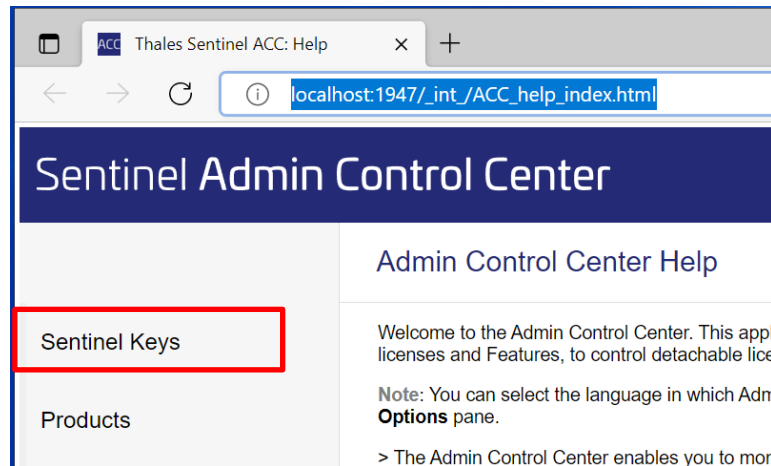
ACC Thales Sentinel ACC: Help ×

+

localhost:1947/_int_/ACC_help_index.html

Sentinel Admin Control Center

Admin Control Center Help

Sentinel Keys

Products

Welcome to the Admin Control Center. This appl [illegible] licenses and Features, to control detachable lice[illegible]

Note: You can select the language in which Adm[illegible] Options pane.

> The Admin Control Center enables you to mo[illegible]